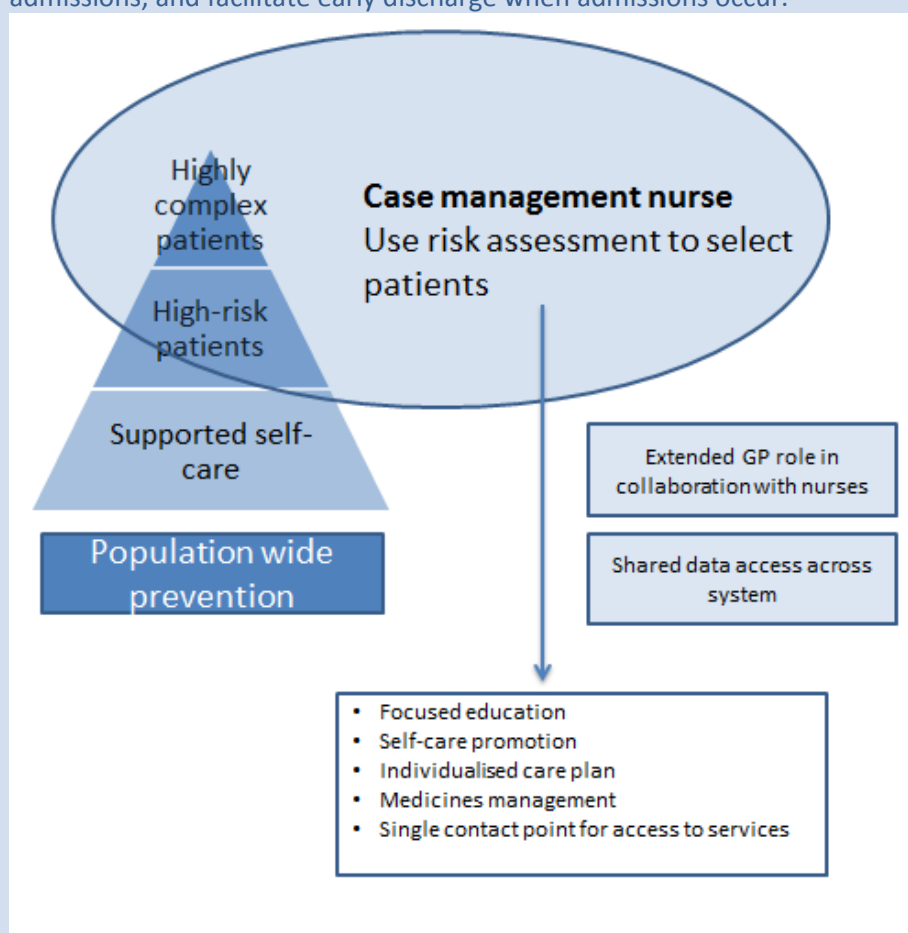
admissions, and facilitate early discharge when admissions occur.

Highly complex patients

High-risk patients

Supported self-care

Population wide prevention

**Case management nurse**
Use risk assessment to select patients

Extended GP role in collaboration with nurses

Shared data access across system

- Focused education
- Self-care promotion
- Individualised care plan
- Medicines management
- Single contact point for access to services